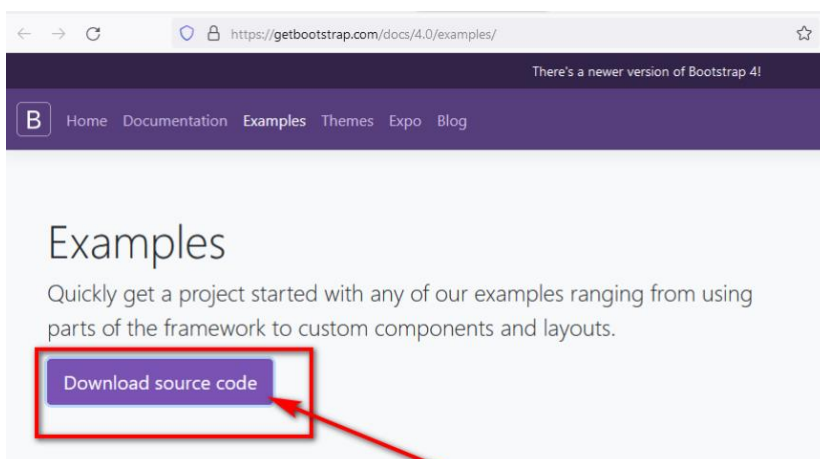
https://getbootstrap.com/docs/4.0/examples/

There's a newer version of Bootstrap 4!

B Home Documentation Examples Themes Expo Blog

Examples

Quickly get a project started with any of our examples ranging from using parts of the framework to custom components and layouts.

Download source code